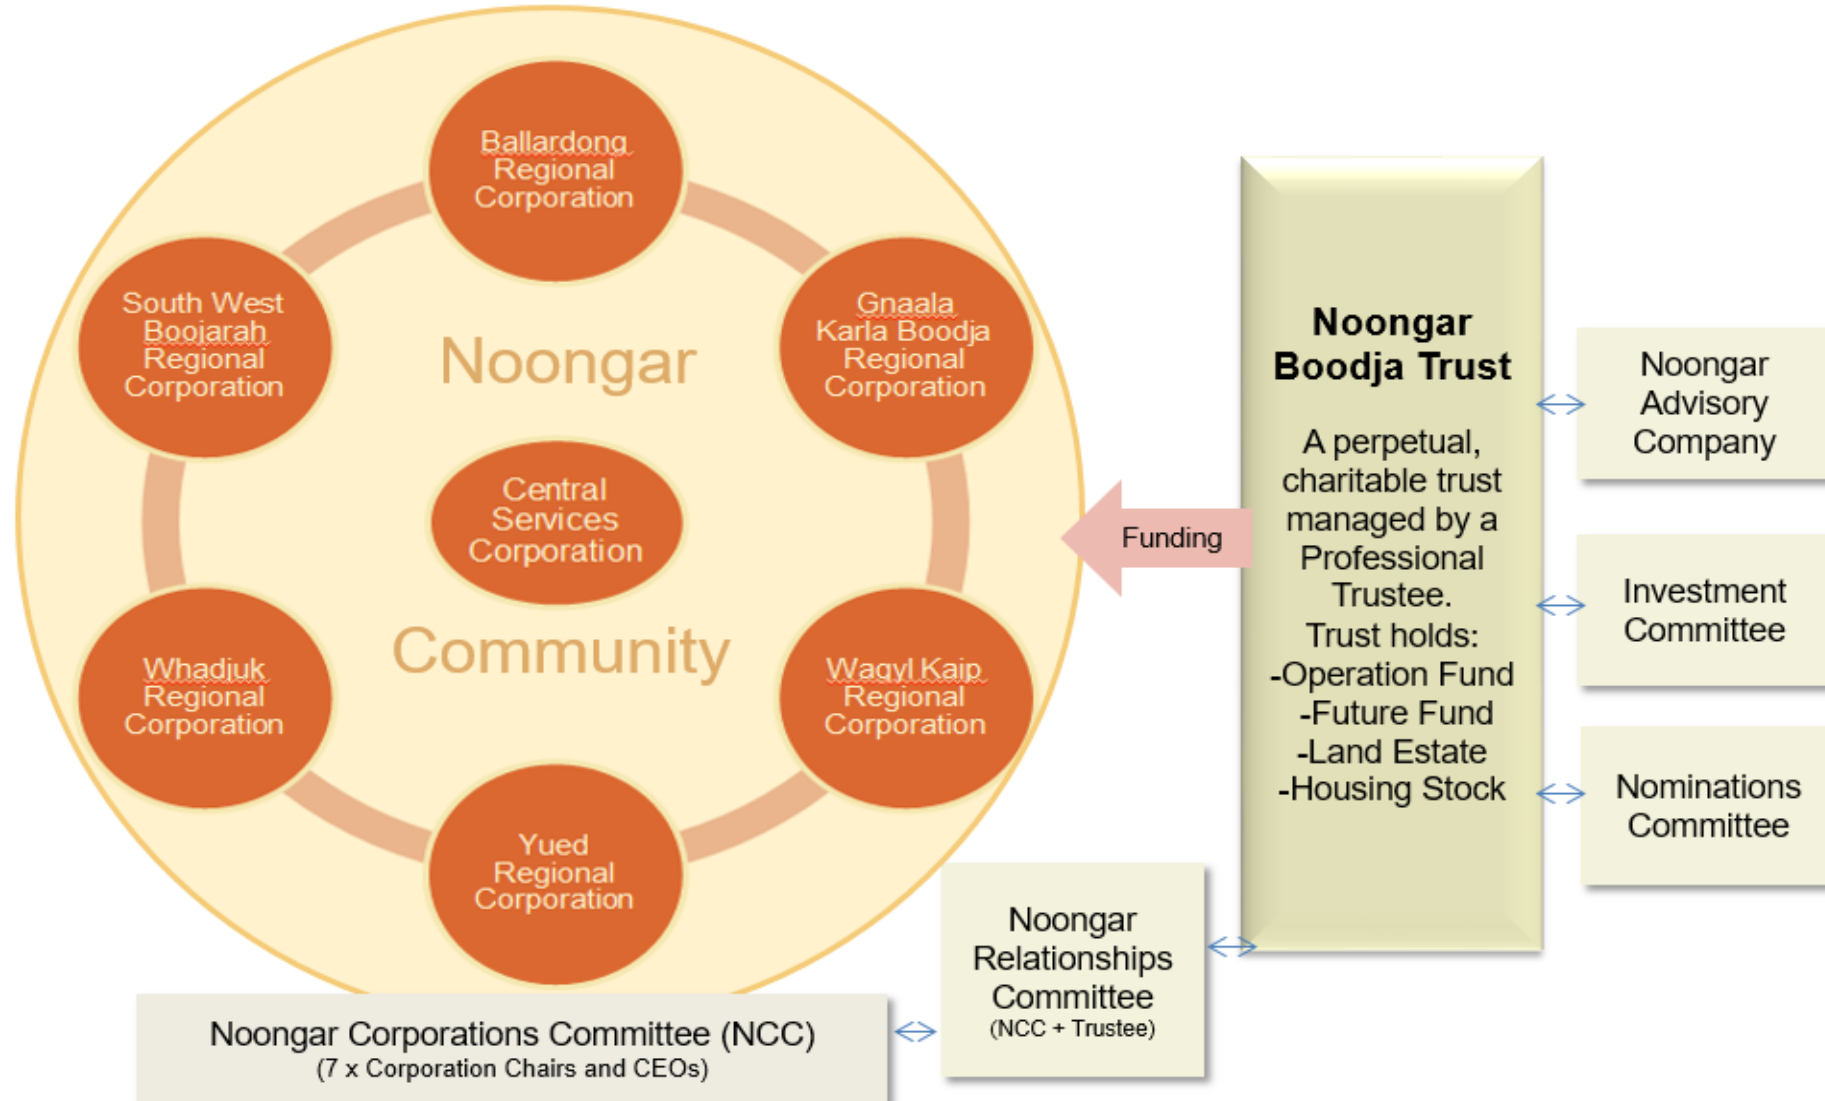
Ballardong Regional Corporation

South West Boojarah Regional Corporation

Gnaala Karla Boodja Regional Corporation

Noongar

Central Services Corporation

Community

Whadjuk Regional Corporation

Wagyl Kaip Regional Corporation

Yued Regional Corporation

Funding

Noongar Boodja Trust

A perpetual, charitable trust managed by a Professional Trustee.
Trust holds:
-Operation Fund
-Future Fund
-Land Estate
-Housing Stock

Noongar Advisory Company

Investment Committee

Nominations Committee

Noongar Relationships Committee
(NCC + Trustee)

Noongar Corporations Committee (NCC)
(7 x Corporation Chairs and CEOs)